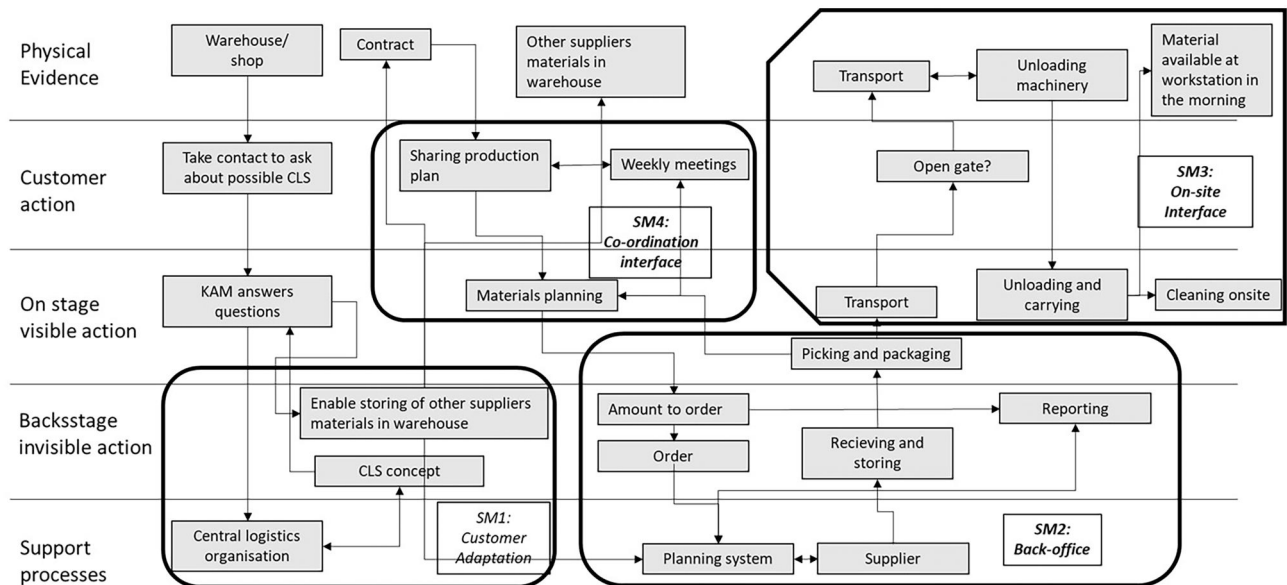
Physical Evidence

Customer action

On stage visible action

Backsstage invisible action

Support processes

Warehouse/ shop

Contract

Other suppliers materials in warehouse

Transport

Unloading machinery

Material available at workstation in the morning

Take contact to ask about possible CLS

Sharing production plan

Weekly meetings

Open gate?

SM3: On-site Interface

SM4: Co-ordination interface

KAM answers questions

Materials planning

Transport

Unloading and carrying

Cleaning onsite

Picking and packaging

Enable storing of other suppliers materials in warehouse

Amount to order

Reporting

Order

Recieving and storing

CLS concept

Central logistics organisation

SM1: Customer Adaptation

Planning system

Supplier

SM2: Back-office